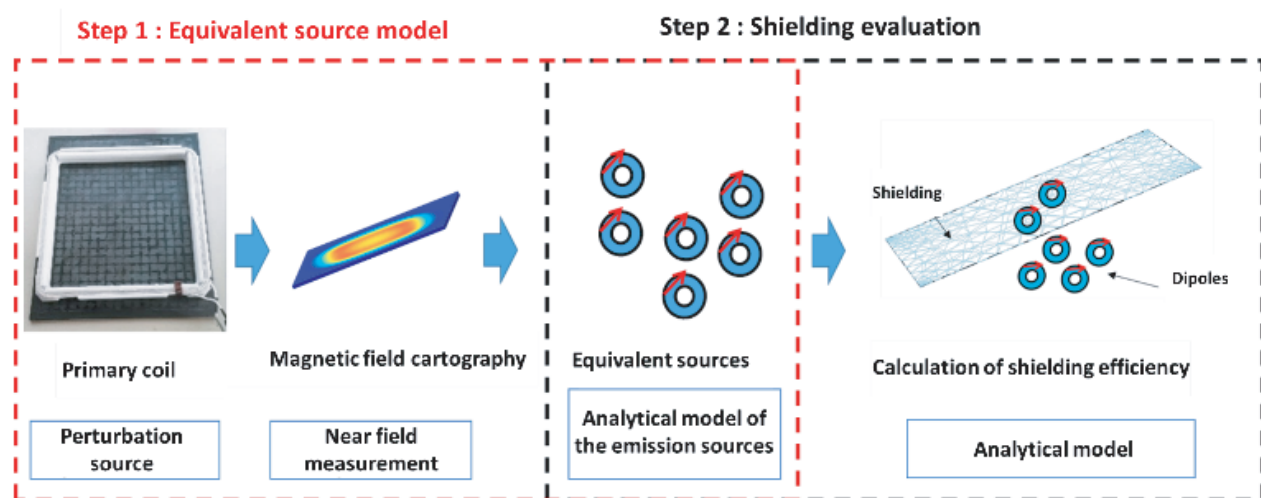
Step 1 : Equivalent source model

Step 2 : Shielding evaluation

Primary coil

Perturbation source

Magnetic field cartography

Near field measurement

Equivalent sources

Analytical model of the emission sources

Shielding

Dipoles

Calculation of shielding efficiency

Analytical model